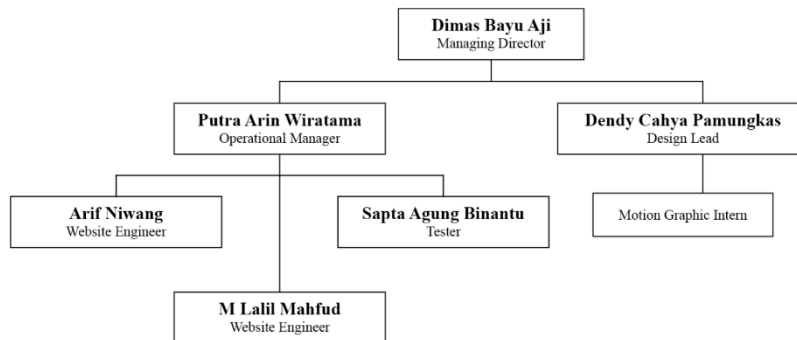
Dimas Bayu Aji
Managing Director

Putra Arin Wiratama
Operational Manager

Dendy Cahya Pamungkas
Design Lead

Arif Niwang
Website Engineer

Sapta Agung Binantu
Tester

Motion Graphic Intern

M Lalil Mahfud
Website Engineer